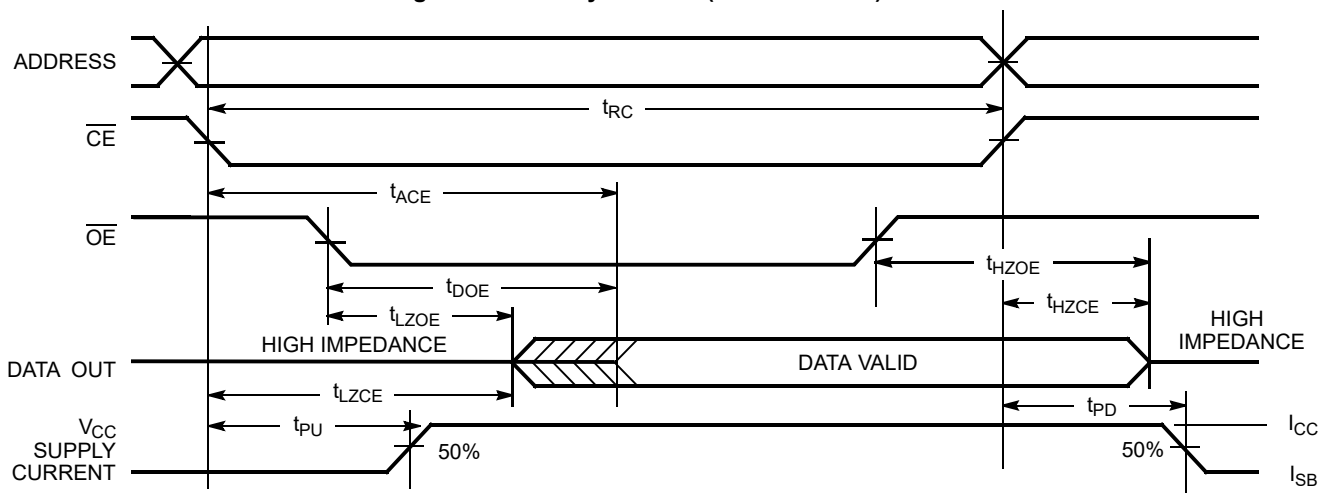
ADDRESS

$\overline{CE}$

$t_{RC}$

$t_{ACE}$

$\overline{OE}$

$t_{HZOE}$

$t_{DOE}$

$t_{LZOE}$

$t_{HZCE}$

HIGH IMPEDANCE

HIGH IMPEDANCE

DATA OUT

DATA VALID

$t_{LZCE}$

$t_{PD}$

$V_{CC}$ SUPPLY CURRENT

$t_{PU}$

50%

50%

$I_{CC}$

$I_{SB}$